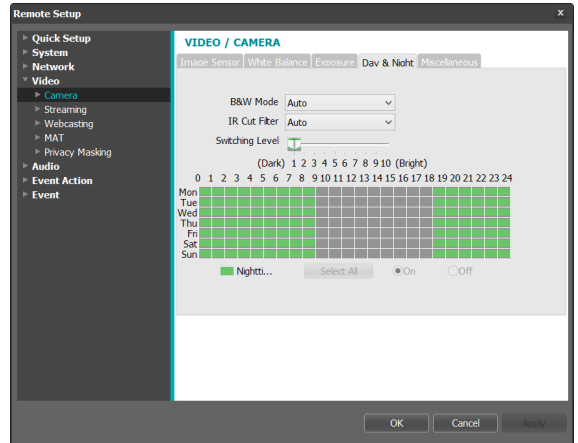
Remote Setup

×

Quick Setup
System
Network
Video
Camera
Streaming
Webcasting
MAT
Privacy Masking
Audio
Event Action
Event

VIDEO / CAMERA

Image Sensor | White Balance | Exposure | Day & Night | Miscellaneous

B&W Mode Auto

IR Cut Filter Auto

Switching Level

(Dark) 1 2 3 4 5 6 7 8 9 10 (Bright)

0 1 2 3 4 5 6 7 8 9 10 11 12 13 14 15 16 17 18 19 20 21 22 23 24

Mon
Tue
Wed
Thu
Fri
Sat
Sun

Nightti... Select Al On Off

OK Cancel Apply